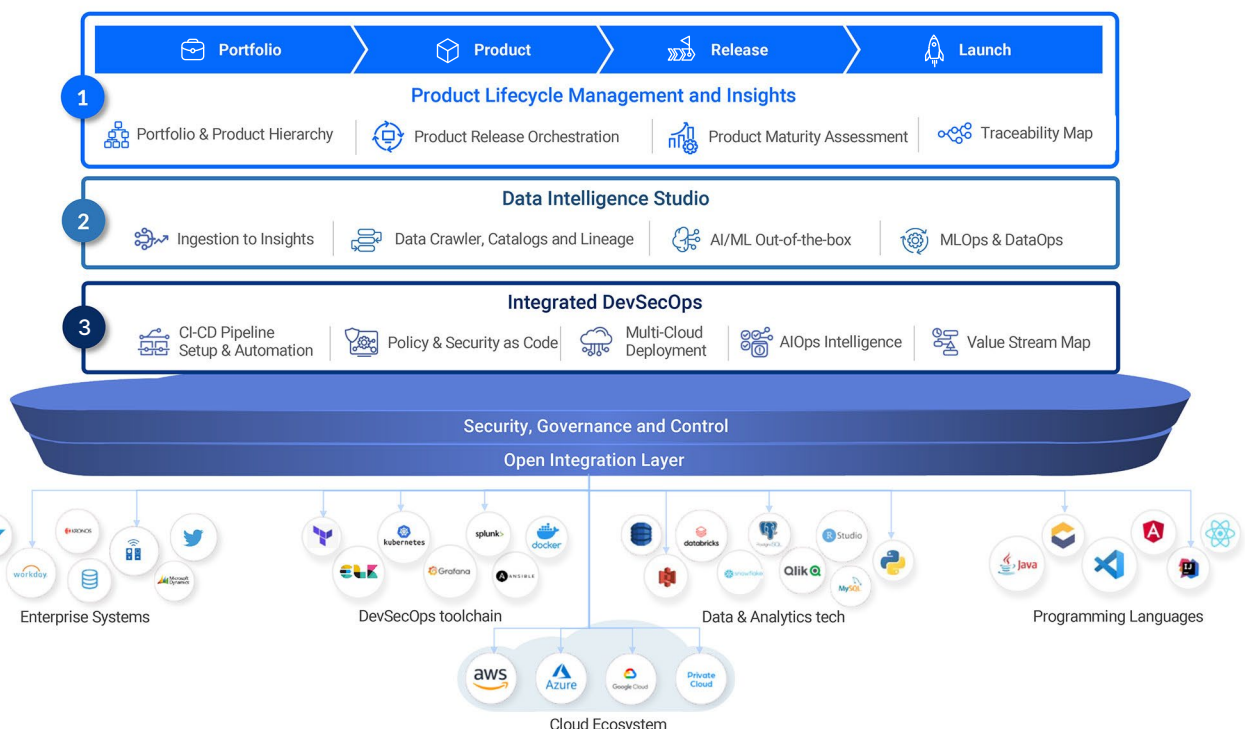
Portfolio
Product
Release
Launch

1
Product Lifecycle Management and Insights
Portfolio & Product Hierarchy
Product Release Orchestration
Product Maturity Assessment
Traceability Map

2
Data Intelligence Studio
Ingestion to Insights
Data Crawler, Catalogs and Lineage
AI/ML Out-of-the-box
MLOps & DataOps

3
Integrated DevSecOps
CI-CD Pipeline Setup & Automation
Policy & Security as Code
Multi-Cloud Deployment
AIOps Intelligence
Value Stream Map

Security, Governance and Control
Open Integration Layer

KRONOS
workday
Microsoft Dynamics
Enterprise Systems

kubernetes
splunk>
docker
Grafana
ANSIBLE
DevSecOps toolchain

databricks
PostgreSQL
R Studio
snowflake
Qlik
MySQL
Data & Analytics tech

Java
Programming Languages

aws
Azure
Google Cloud
Private Cloud
Cloud Ecosystem